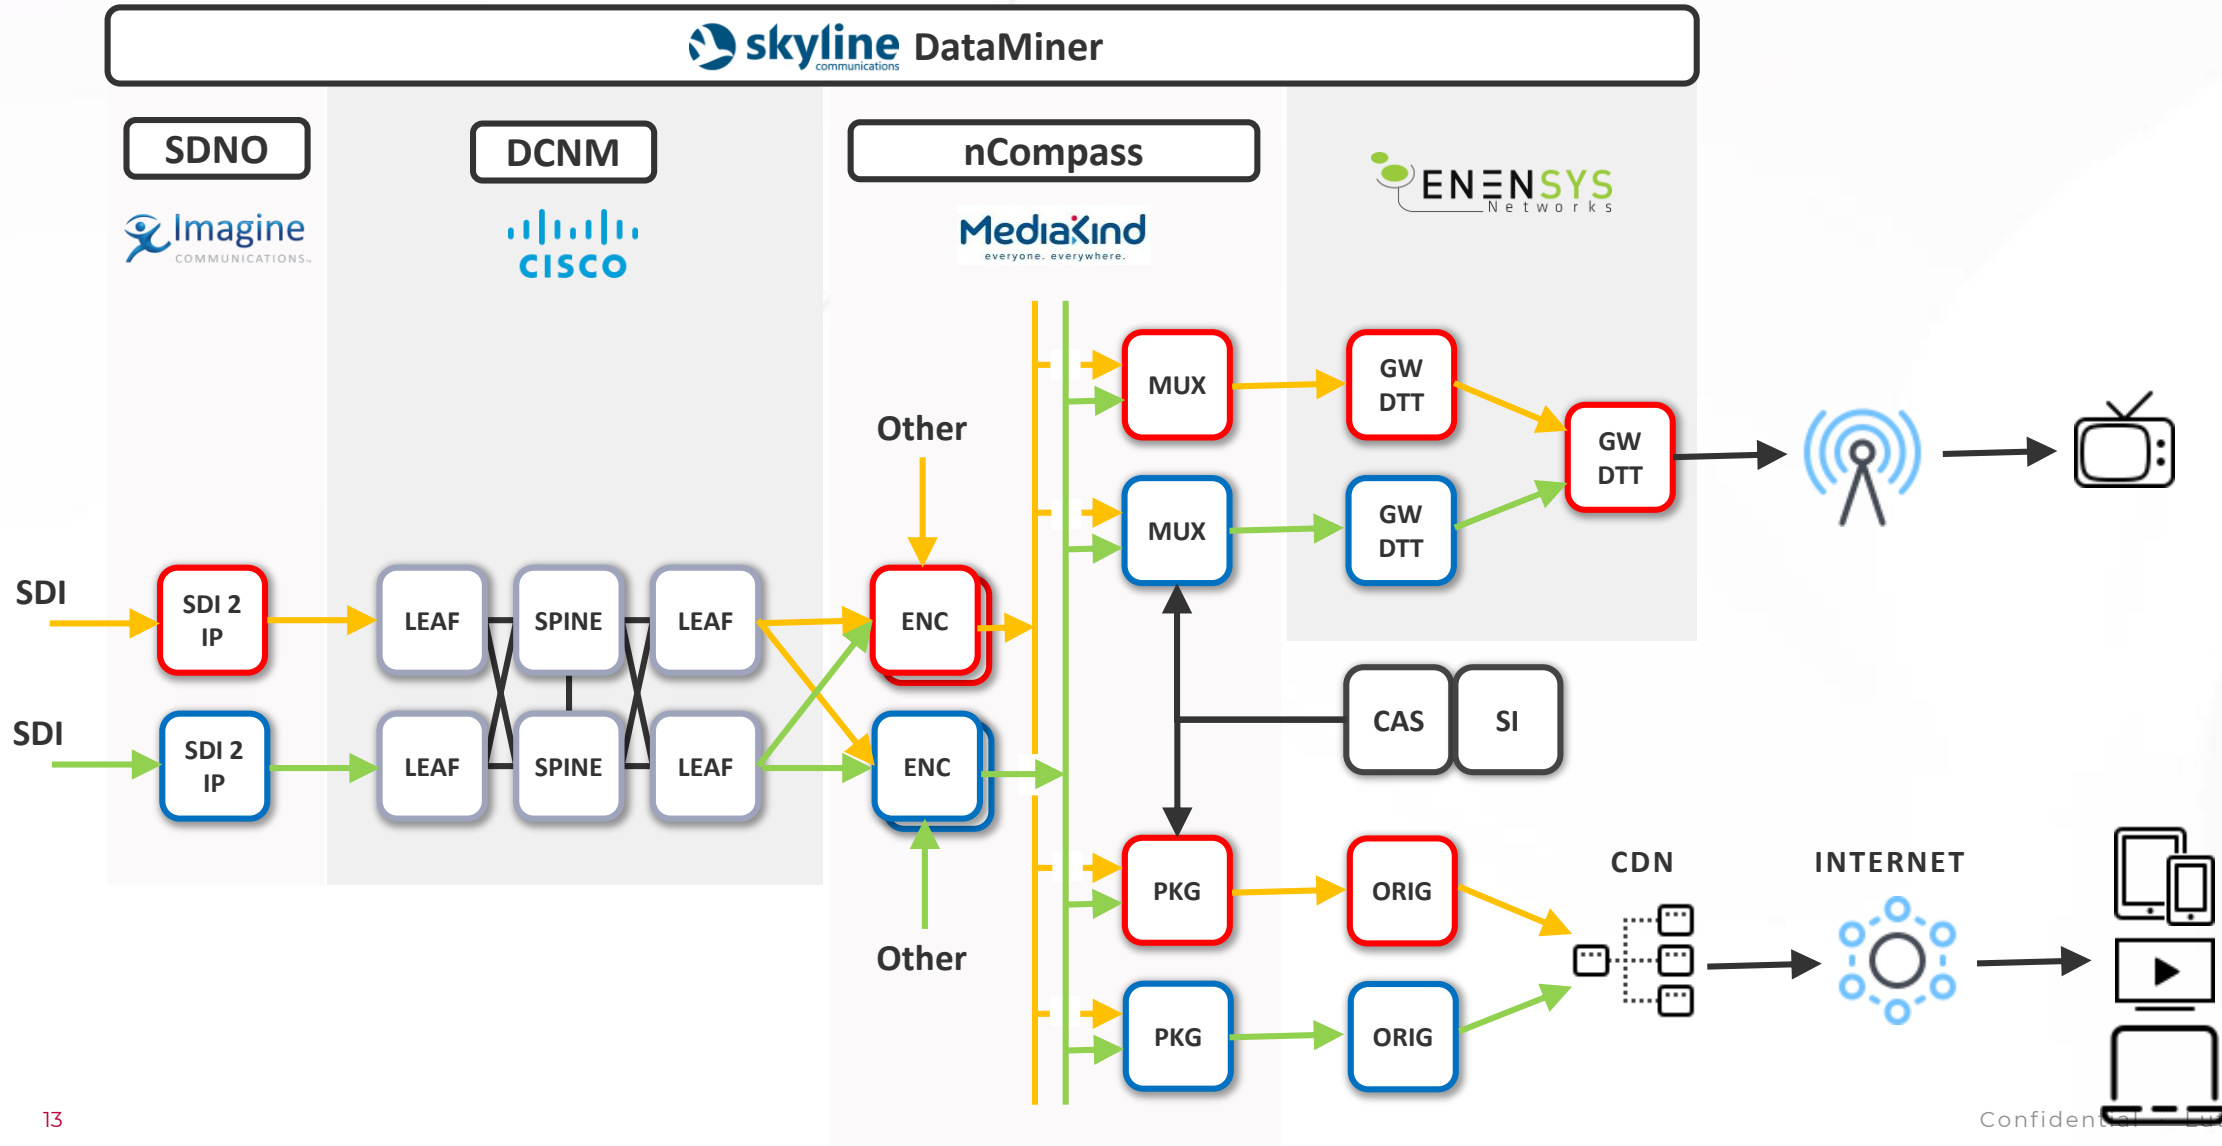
skyline communications DataMiner

SDNO

Imagine COMMUNICATIONS

DCNM

cisco

nCompass

MediaKind everyone. everywhere.

ENENSYS Networks

Other

MUX

GW DTT

GW DTT

MUX

GW DTT

SDI

SDI 2 IP

LEAF

SPINE

LEAF

ENC

CAS

SI

SDI

SDI 2 IP

LEAF

SPINE

LEAF

ENC

PKG

ORIG

CDN

INTERNET

Other

PKG

ORIG

13

Confidential